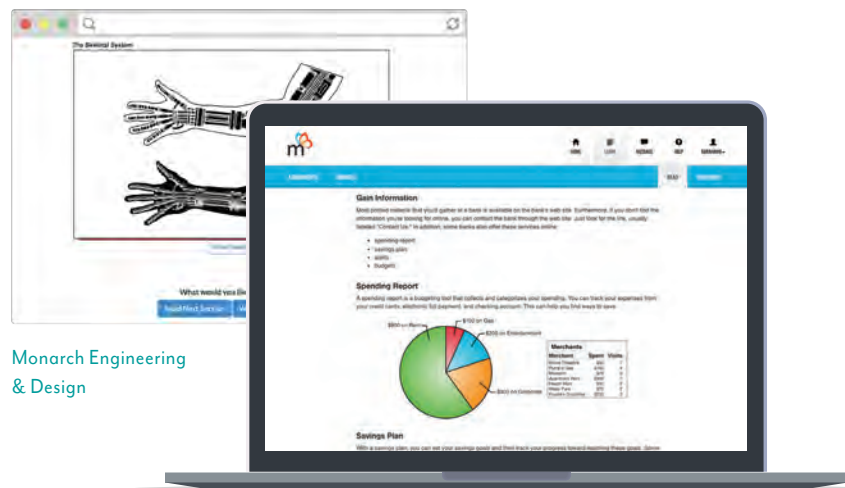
The Skeletal System

What would you like

Read Next Section

Monarch Engineering
& Design

m

HOME
LOOK
NOTES
HELP

Gain Information

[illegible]

spending report
savings plan
alerts
budgets

Spending Report

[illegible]

$100 on Gas
$200 on Entertainment
$600 on Rent
$400 on Groceries

Merchants

| Merchant | Spent | Visits |
|---|---|---|
| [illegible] | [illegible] | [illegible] |

Savings Plan

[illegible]